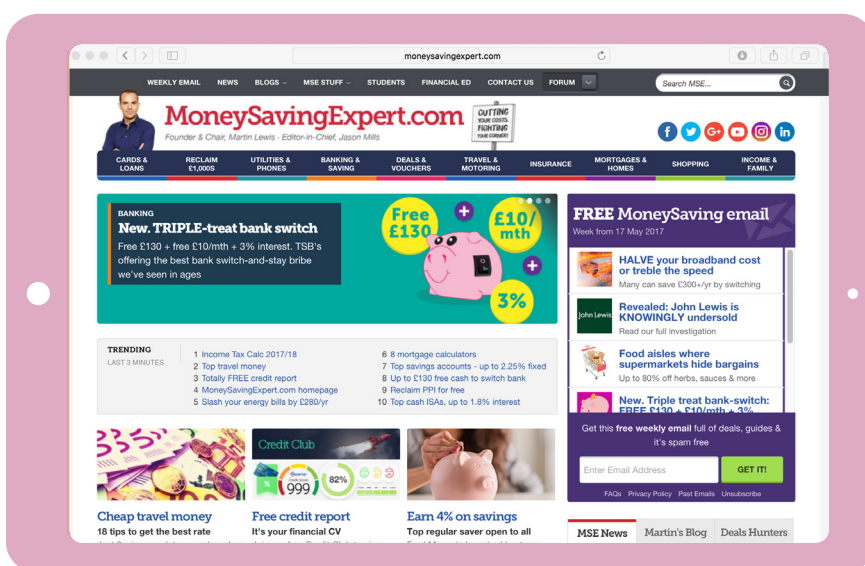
moneysavingexpert.com

WEEKLY EMAIL NEWS BLOGS MSE STUFF STUDENTS FINANCIAL ED CONTACT US FORUM

Search MSE...

MoneySavingExpert.com

Founder & Chair, Martin Lewis · Editor-in-Chief, Jason Mills

OUTTING YOUR COSTS FIGHTING YOUR CORNER

CARDS & LOANS | RECLAIM £1,000S | UTILITIES & PHONES | BANKING & SAVING | DEALS & VOUCHERS | TRAVEL & MOTORING | INSURANCE | MORTGAGES & HOMES | SHOPPING | INCOME & FAMILY

BANKING
New. TRIPLE-treat bank switch
Free £130 + free £10/mth + 3% interest. TSB's offering the best bank switch-and-stay bribe we've seen in ages

Free £130
£10/ mth
3%

TRENDING
LAST 3 MINUTES

1 Income Tax Calc 2017/18
2 Top travel money
3 Totally FREE credit report
4 MoneySavingExpert.com homepage
5 Slash your energy bills by £280/yr
6 8 mortgage calculators
7 Top savings accounts - up to 2.25% fixed
8 Up to £130 free cash to switch bank
9 Reclaim PPI for free
10 Top cash ISAs, up to 1.8% interest

Credit Club
999
82%

Cheap travel money
18 tips to get the best rate

Free credit report
It's your financial CV

Earn 4% on savings
Top regular saver open to all

FREE MoneySaving email
Week from 17 May 2017

HALVE your broadband cost or treble the speed
Many can save £300+/yr by switching

John Lewis
Revealed: John Lewis is KNOWINGLY undersold
Read our full investigation

Food aisles where supermarkets hide bargains
Up to 80% off herbs, sauces & more

New. Triple treat bank-switch: FREE £130 + £10/mth + 3%

Get this free weekly email full of deals, guides & it's spam free

Enter Email Address
GET IT!

FAQs Privacy Policy Past Emails Unsubscribe

MSE News | Martin's Blog | Deals Hunters